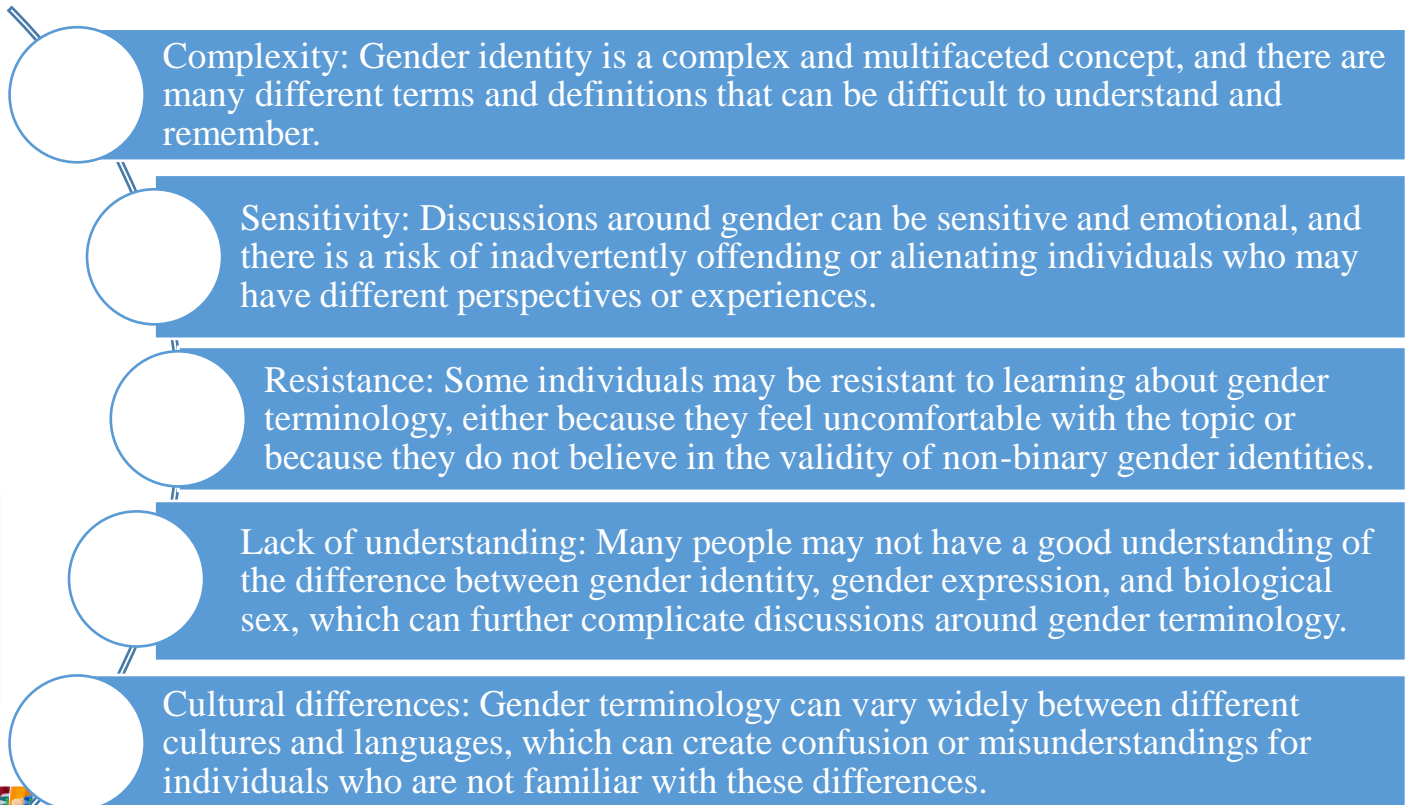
Complexity: Gender identity is a complex and multifaceted concept, and there are many different terms and definitions that can be difficult to understand and remember.

Sensitivity: Discussions around gender can be sensitive and emotional, and there is a risk of inadvertently offending or alienating individuals who may have different perspectives or experiences.

Resistance: Some individuals may be resistant to learning about gender terminology, either because they feel uncomfortable with the topic or because they do not believe in the validity of non-binary gender identities.

Lack of understanding: Many people may not have a good understanding of the difference between gender identity, gender expression, and biological sex, which can further complicate discussions around gender terminology.

Cultural differences: Gender terminology can vary widely between different cultures and languages, which can create confusion or misunderstandings for individuals who are not familiar with these differences.